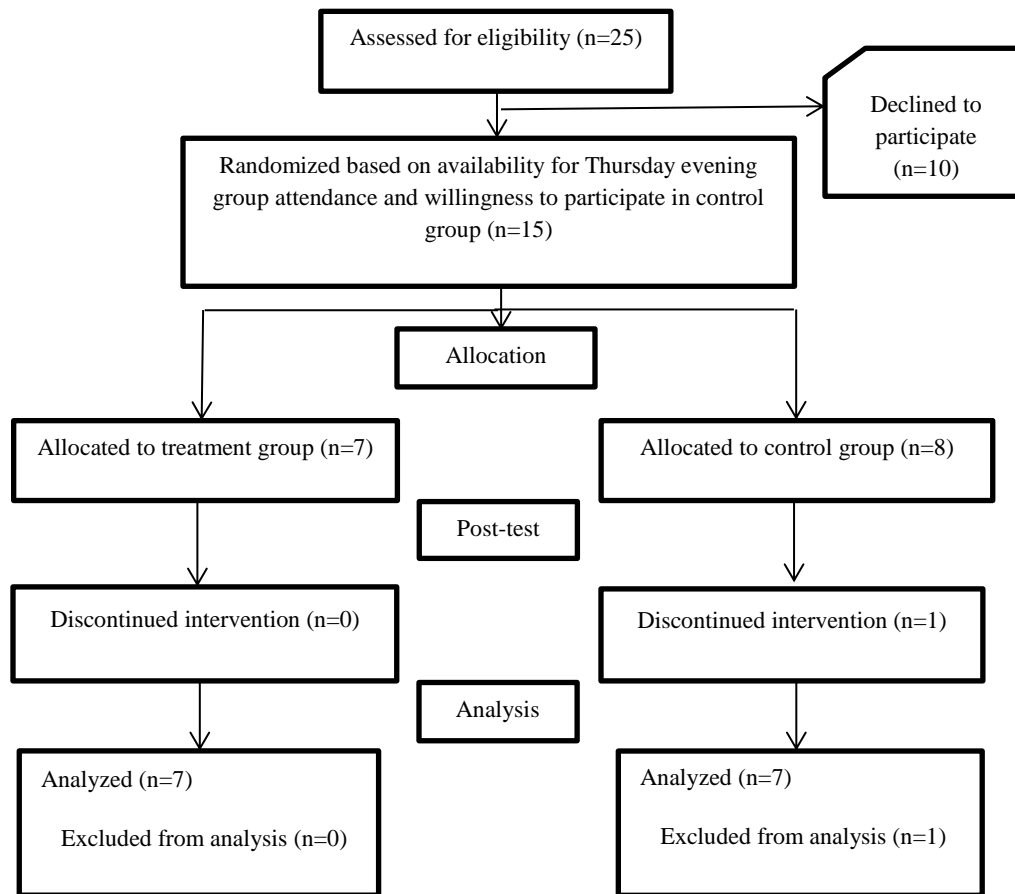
Assessed for eligibility (n=25)

Declined to participate (n=10)

Randomized based on availability for Thursday evening group attendance and willingness to participate in control group (n=15)

Allocation

Allocated to treatment group (n=7)

Allocated to control group (n=8)

Post-test

Discontinued intervention (n=0)

Discontinued intervention (n=1)

Analysis

Analyzed (n=7)

Excluded from analysis (n=0)

Analyzed (n=7)

Excluded from analysis (n=1)